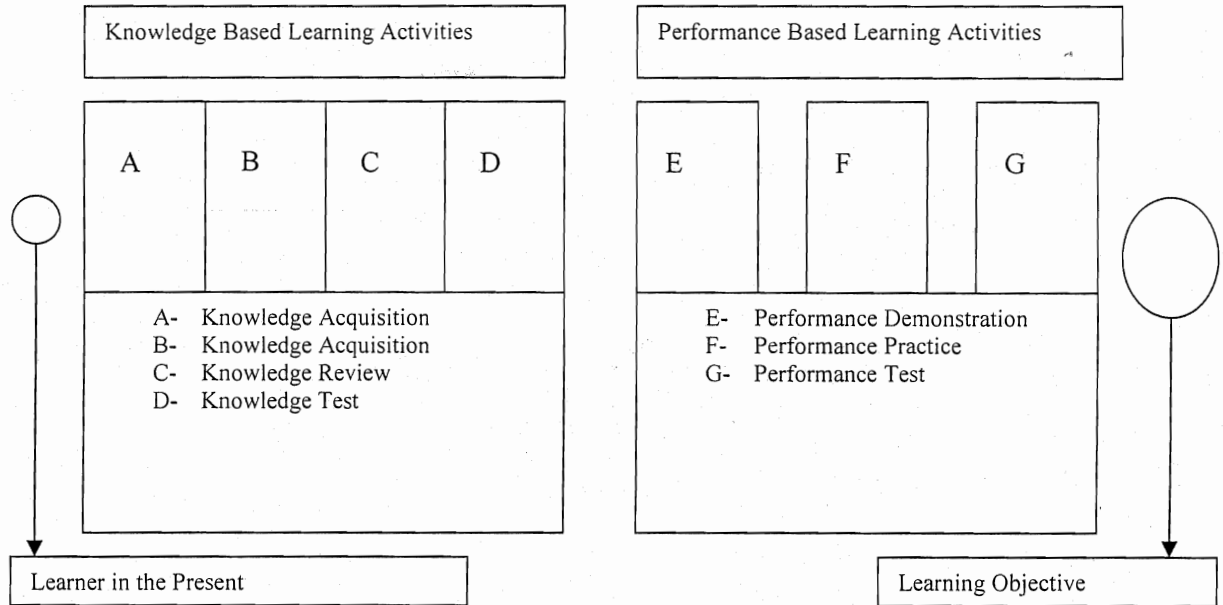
Knowledge Based Learning Activities

Performance Based Learning Activities

A

B

C

D

E

F

G

A- Knowledge Acquisition
B- Knowledge Acquisition
C- Knowledge Review
D- Knowledge Test

E- Performance Demonstration
F- Performance Practice
G- Performance Test

Learner in the Present

Learning Objective